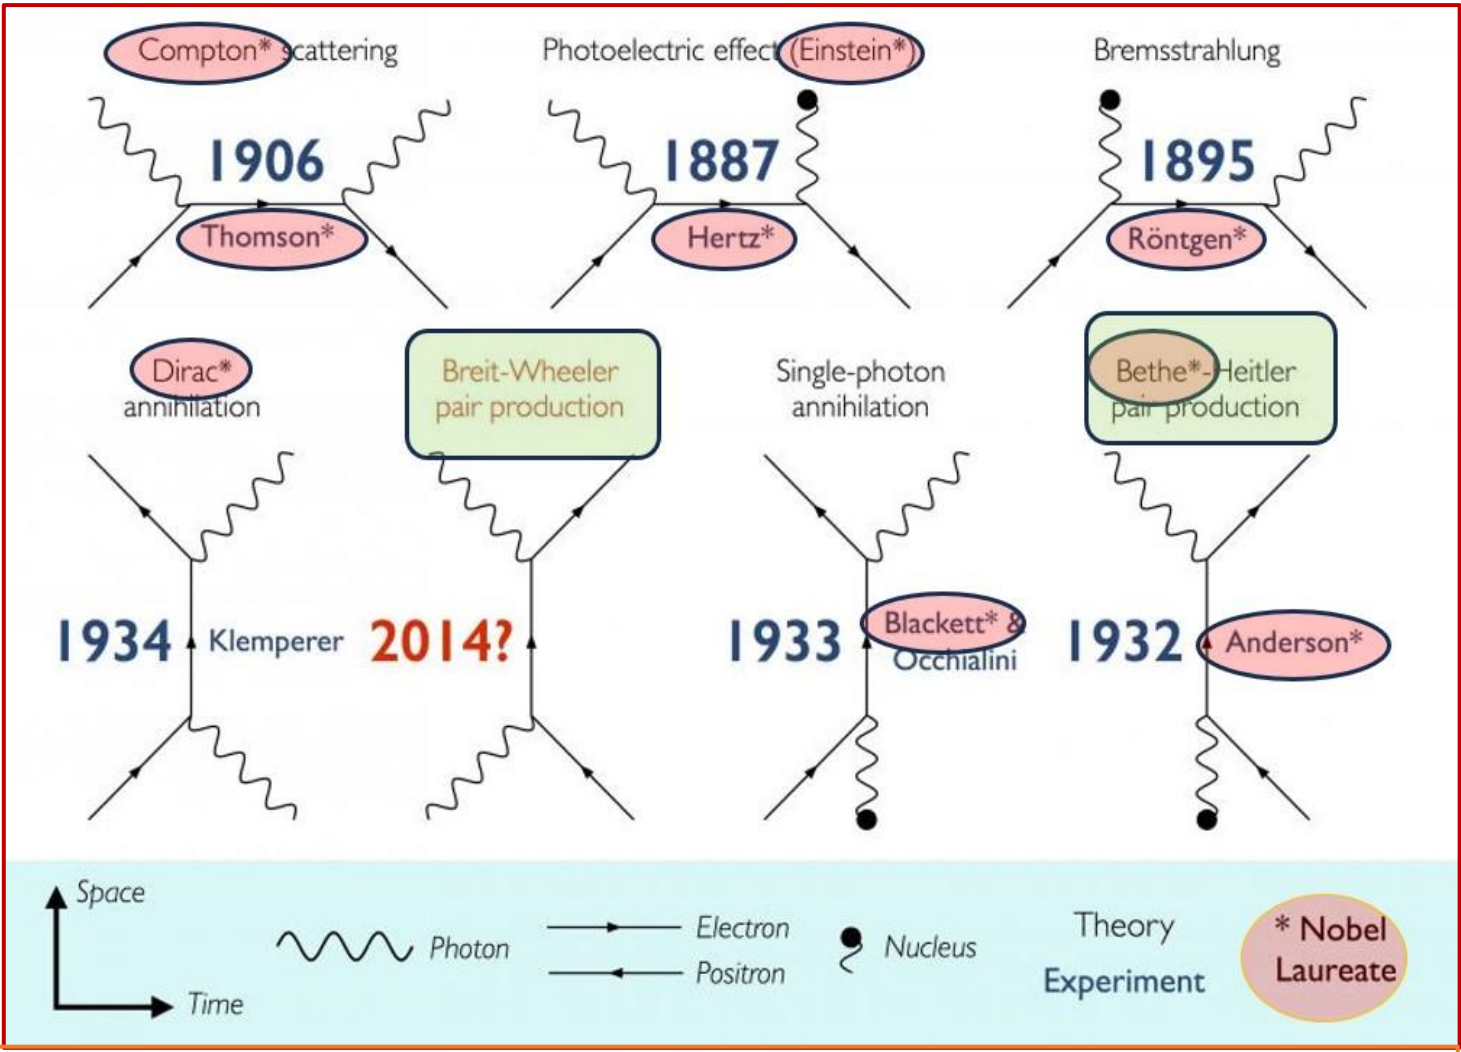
Compton* scattering

1906

Thomson*

Photoelectric effect (Einstein*)

1887

Hertz*

Bremsstrahlung

1895

Röntgen*

Dirac*
annihilation

1934

Klemperer

Breit-Wheeler
pair production

2014?

Single-photon
annihilation

1933

Blackett* &
Occhialini

Bethe*-Heitler
pair production

1932

Anderson*

Space

Time

Photon

Electron

Positron

Nucleus

Theory

Experiment

* Nobel
Laureate